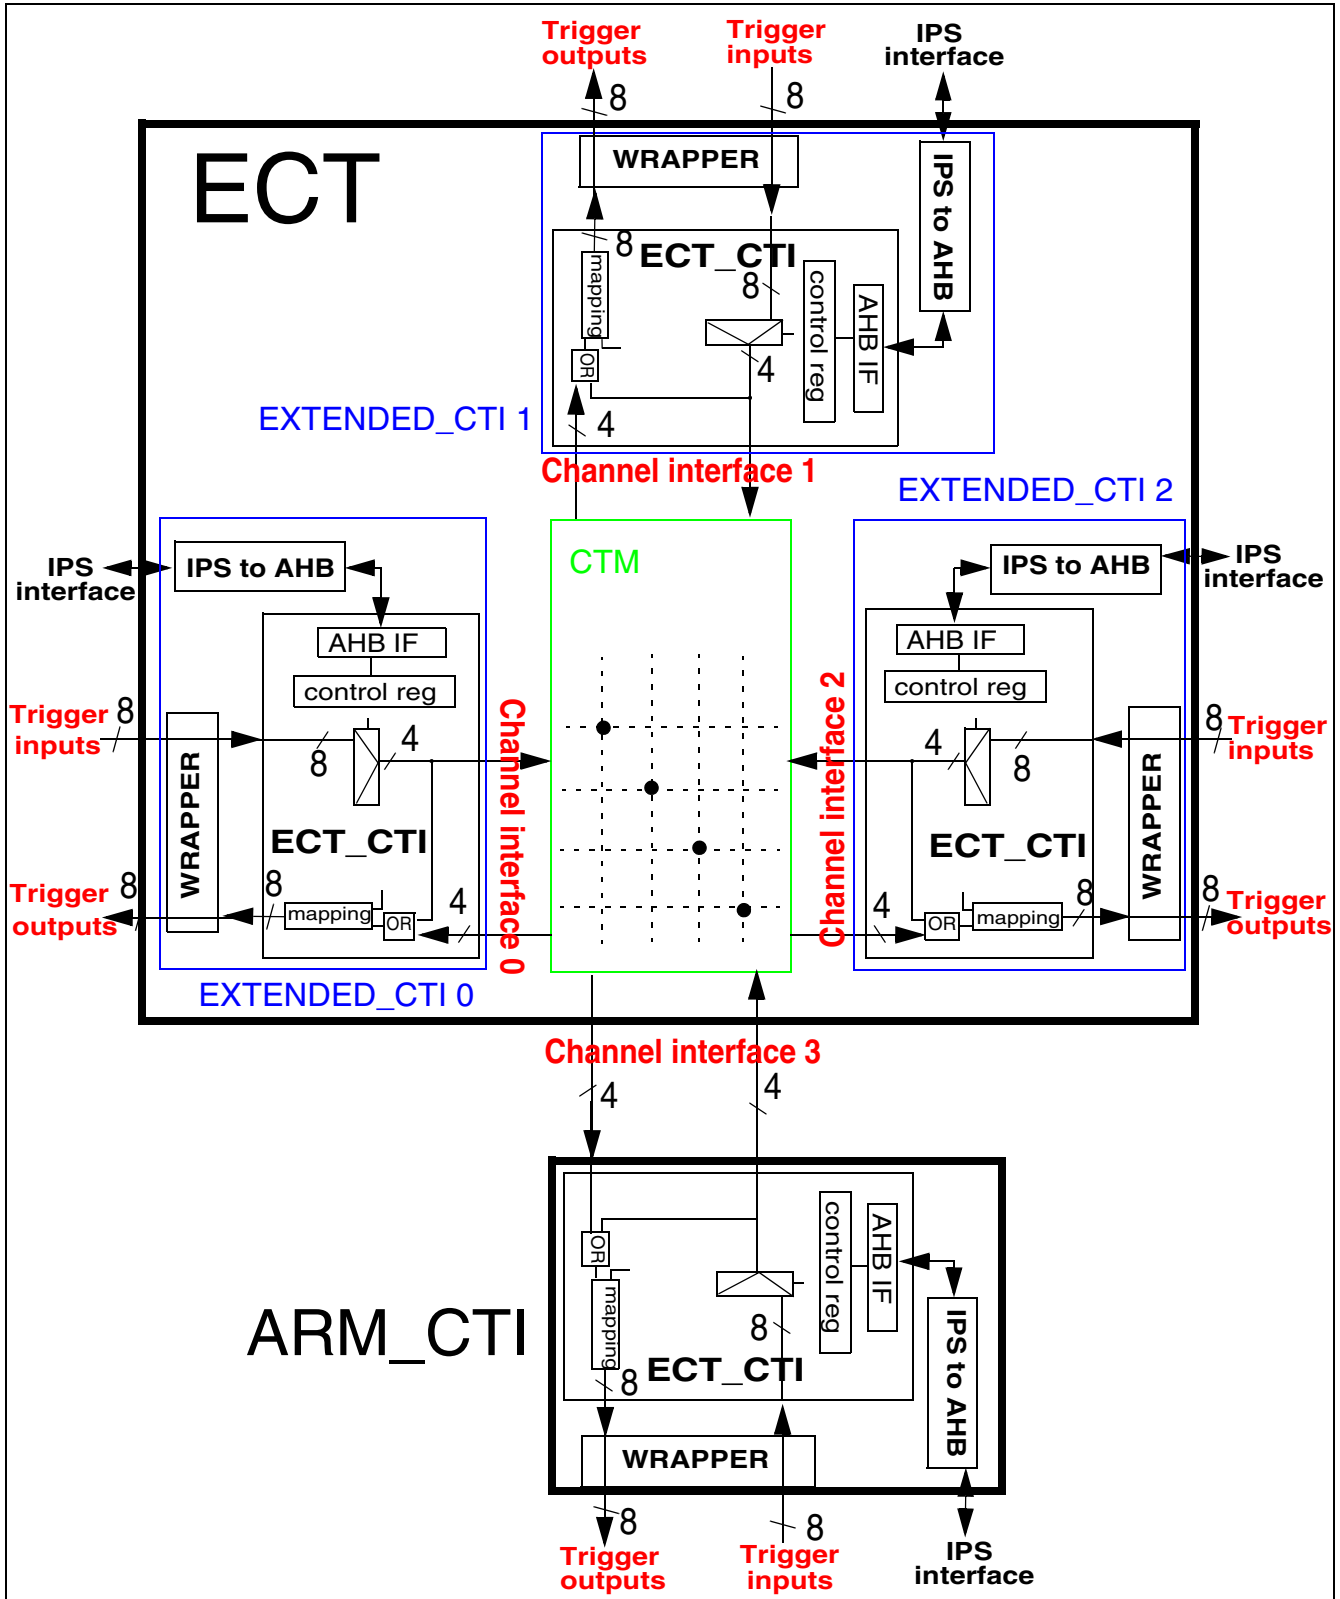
Trigger outputs
Trigger inputs
IPS interface
8
8
ECT
WRAPPER
IPS to AHB
8
ECT_CTI
mapping
8
control reg
AHB IF
OR
4
EXTENDED_CTI 1
4
Channel interface 1
EXTENDED_CTI 2
IPS interface
IPS to AHB
CTM
IPS to AHB
IPS interface
AHB IF
AHB IF
control reg
control reg
Trigger inputs
8
8
Trigger inputs
8
4
Channel interface 0
Channel interface 2
4
8
WRAPPER
ECT_CTI
ECT_CTI
WRAPPER
Trigger outputs
8
8
4
4
8
8
Trigger outputs
mapping
OR
OR
mapping
EXTENDED_CTI 0
Channel interface 3
4
4
OR
control reg
AHB IF
mapping
ARM_CTI
8
IPS to AHB
8
ECT_CTI
WRAPPER
8
8
Trigger outputs
Trigger inputs
IPS interface